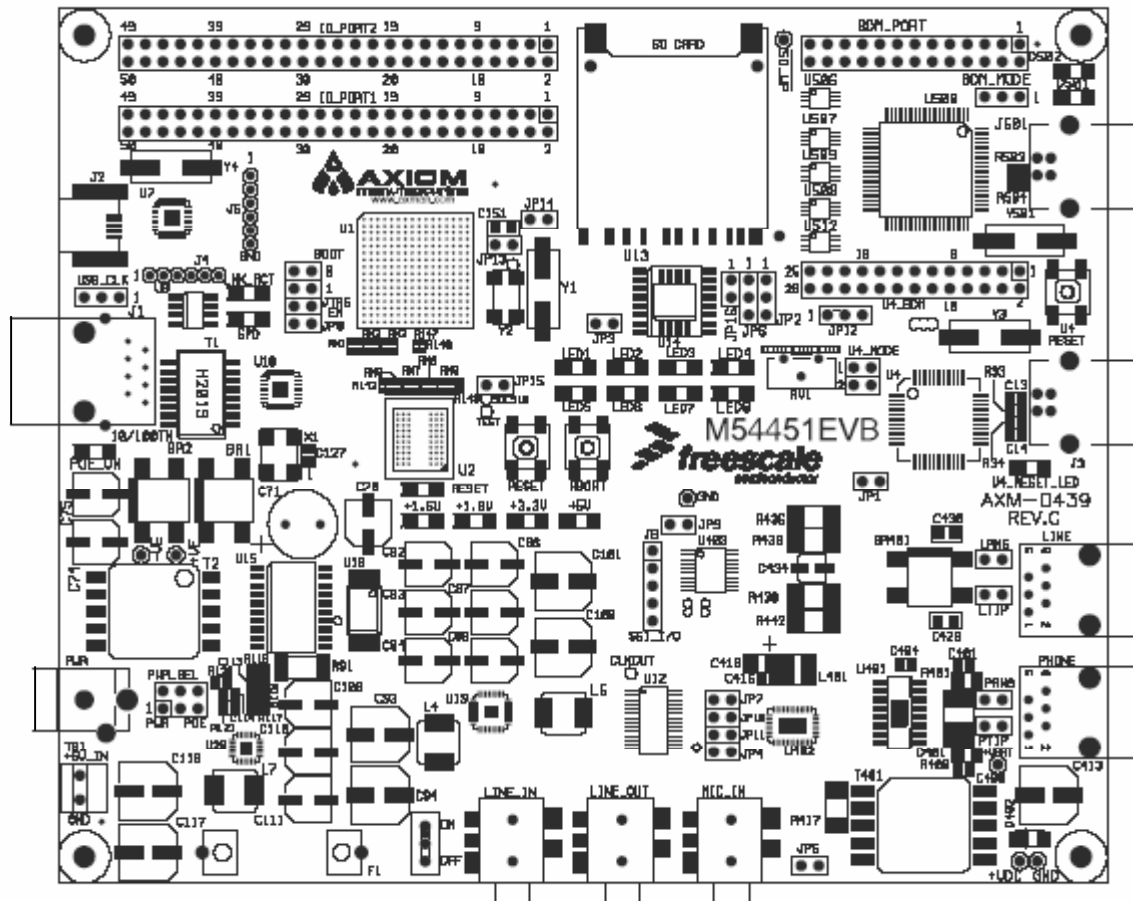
49 39 29 IO_PORT2 19 9 1
50 40 30 20 10 2
49 39 29 IO_PORT1 19 9 1
50 40 30 20 10 2
SD CARD
BDM_PORT 1
BDM_MODE
U508
U506
U507
U509
U508
U512
J601
R503
R504
Y501
J2
U7
Y4
J5
AXIOM
manufacturing
www.axman.com
U1
C151
JP14
JP13
Y1
Y2
U13
BOOT
JP16
JP8
JP2
JP12
J8
U4_BDM
Y3
U4 RESET
USB_CLK
J4
WK_ACT
J1
T1
H2019
U10
LED1
LED2
LED3
LED4
LED5
LED6
LED7
LED8
U4_MODE
R93
C13
C14
R34
U4
J3
U4_RESET_LED
M54451EVB
freescale
semiconductor
AXM-0439
REV.C
10/100TM
POE_ON
BR2
BR1
X1
C127
C71
U2
RESET
ABORT
+1.5V
+1.8V
+3.3V
+5V
GND
JP9
JP1
JP15
C78
U15
U16
T2
C74
C82
C83
C84
C86
C87
C88
C101
C109
J8
U400
SSI_I/O
R436
R438
C434
R130
R442
BPM401
C436
LPM6
LTJP
C428
LINE
PHONE
C401
L401
U401
R401
PRM8
PTJP
C400
R400
PWR
PWR_SEL
PWR POE
R91
C108
C93
L4
U19
CLKOUT
U12
L6
C416
C418
L481
JP7
JP10
JP11
JP4
LH82
T401
C413
D402
TB1
+5V_IN
GND
C118
C117
L7
C11
U20
C94
ON
OFF
F1
LINE_IN
LINE_OUT
MIC_IN
RM17
JP6
+VDC GND